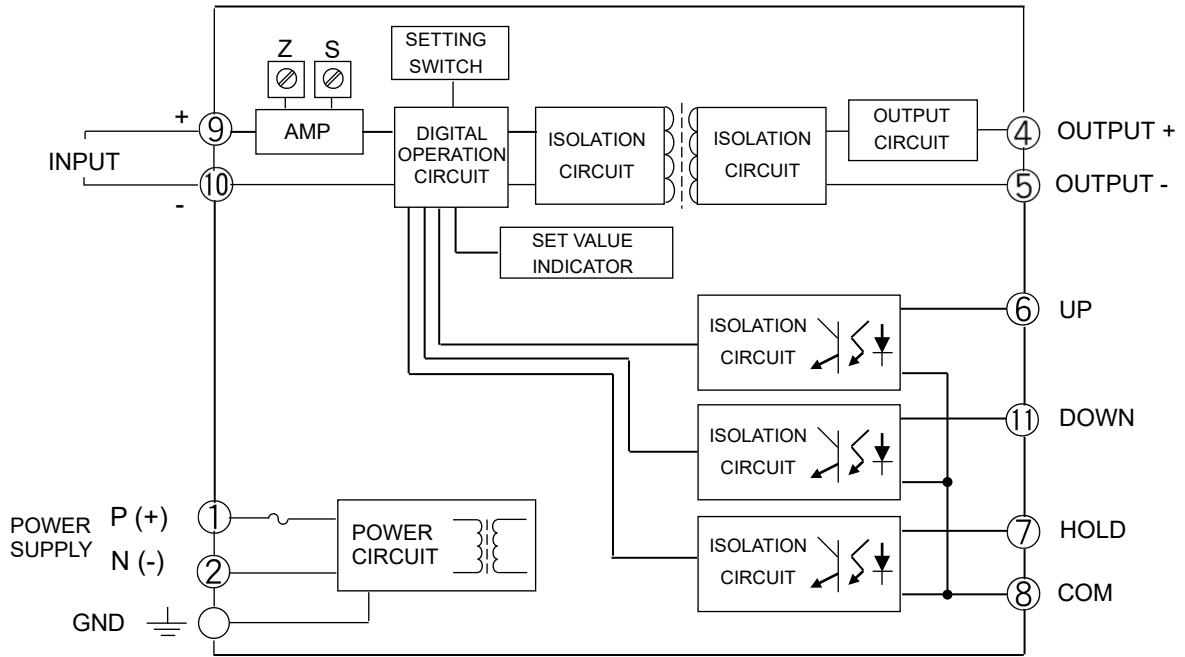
Z S

SETTING SWITCH

+ 9

AMP

DIGITAL OPERATION CIRCUIT

ISOLATION CIRCUIT

ISOLATION CIRCUIT

OUTPUT CIRCUIT

4 OUTPUT +

INPUT

- 10

5 OUTPUT -

SET VALUE INDICATOR

ISOLATION CIRCUIT

6 UP

ISOLATION CIRCUIT

11 DOWN

POWER SUPPLY

P (+) 1

N (-) 2

POWER CIRCUIT

ISOLATION CIRCUIT

7 HOLD

8 COM

GND